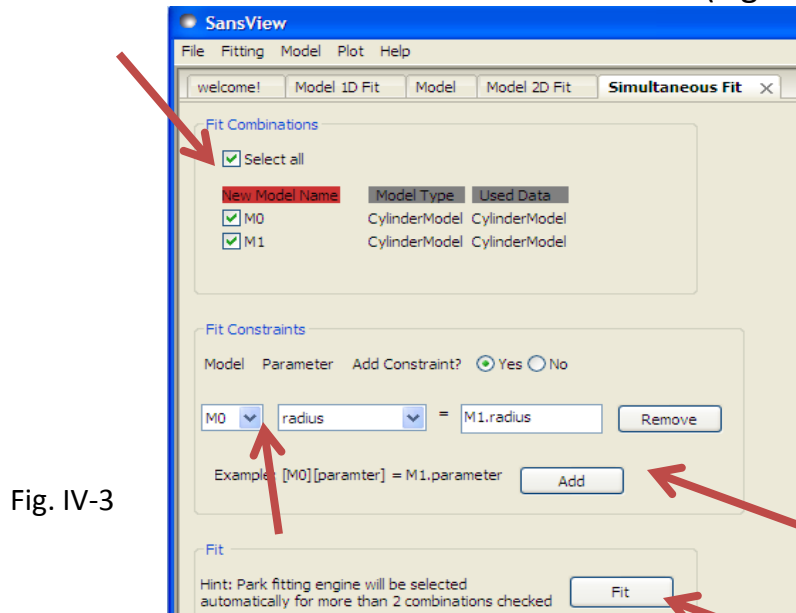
SansView

File Fitting Model Plot Help

welcome! Model 1D Fit Model Model 2D Fit Simultaneous Fit

Fit Combinations

Select all

| New Model Name | Model Type | Used Data |
|---|---|---|
| M0 | CylinderModel | CylinderModel |
| M1 | CylinderModel | CylinderModel |

Fit Constraints

Model Parameter Add Constraint? Yes No

M0 radius = M1.radius Remove

Example: [M0][paramter] = M1.parameter Add

Fig. IV-3

Fit

Hint: Park fitting engine will be selected automatically for more than 2 combinations checked

Fit